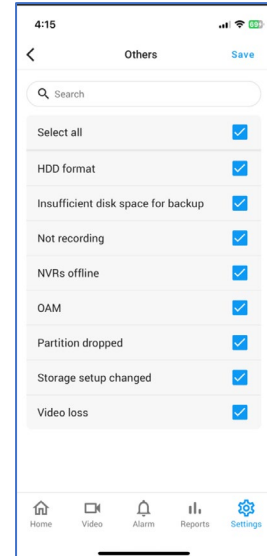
4:15

<

Others

Save

Search

Select all

HDD format

Insufficient disk space for backup

Not recording

NVRs offline

OAM

Partition dropped

Storage setup changed

Video loss

Home

Video

Alarm

Reports

Settings